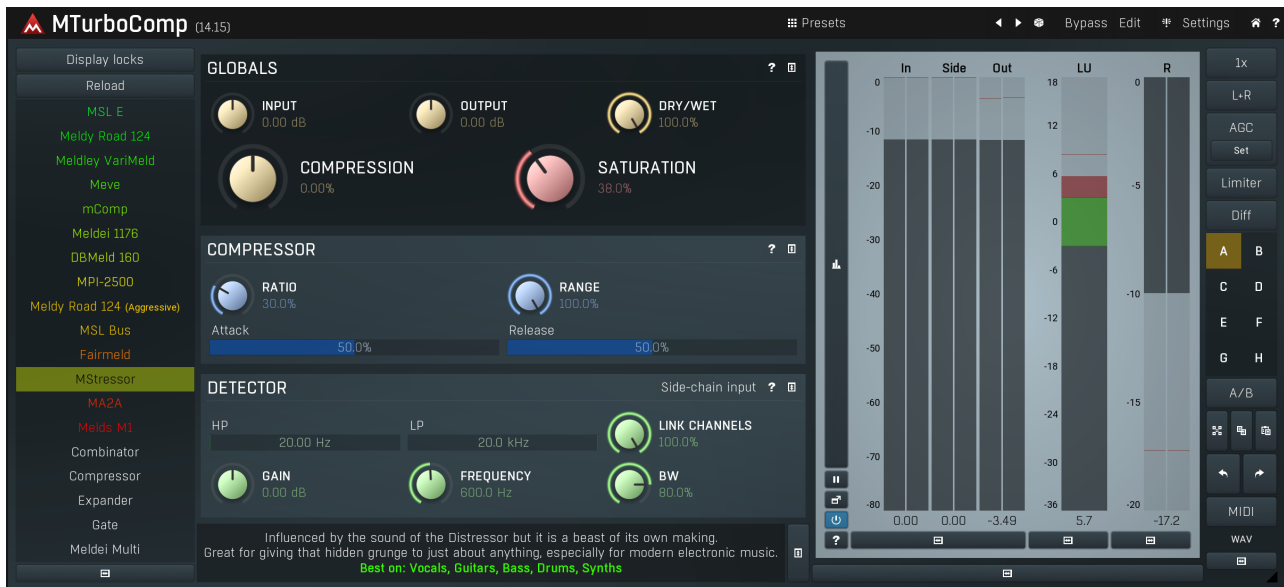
MTurboComp (14.15)

Presets

Bypass Edit

Settings

Display locks
Reload
MSL E
Meldy Road 124
Meldley VariMeld
Meve
mComp
Meldei 1176
DBMeld 160
MPI-2500
Meldy Road 124 (Aggressive)
MSL Bus
Fairmeld
MStressor
MA2A
Melds M1
Combinator
Compressor
Expander
Gate
Meldei Multi

GLOBALS ?
INPUT 0.00 dB
OUTPUT 0.00 dB
DRY/WET 100.0%
COMPRESSION 0.00%
SATURATION 38.0%

COMPRESSOR ?
RATIO 30.0%
RANGE 100.0%
Attack 50.0%
Release 50.0%

DETECTOR Side-chain input ?
HP 20.00 Hz
LP 20.0 kHz
LINK CHANNELS 100.0%
GAIN 0.00 dB
FREQUENCY 600.0 Hz
BW 80.0%

Influenced by the sound of the Distressor but it is a beast of its own making.
Great for giving that hidden grunge to just about anything, especially for modern electronic music.
Best on: Vocals, Guitars, Bass, Drums, Synths

In Side Out LU R
0 -10 -20 -30 -40 -50 -60 -70 -80
18 12 6 0 -6 -12 -18 -24 -30 -36
0 -5 -10 -15 -20
0.00 0.00 -3.49 5.7 -17.2
?

1x
L+R
AGC
Set
Limiter
Diff
A B
C D
E F
G H
A/B
MIDI
WAV